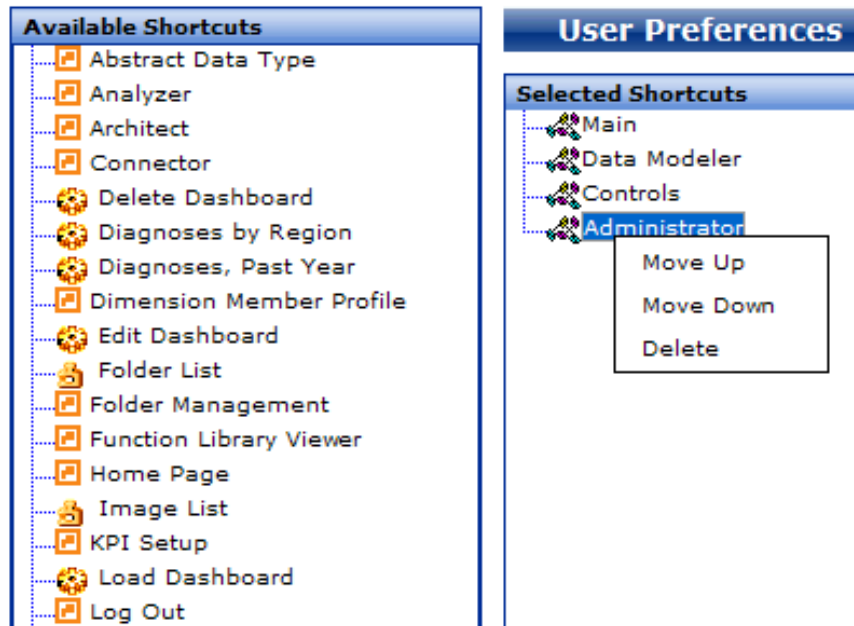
Available Shortcuts
Abstract Data Type
Analyzer
Architect
Connector
Delete Dashboard
Diagnoses by Region
Diagnoses, Past Year
Dimension Member Profile
Edit Dashboard
Folder List
Folder Management
Function Library Viewer
Home Page
Image List
KPI Setup
Load Dashboard
Log Out

User Preferences

Selected Shortcuts
Main
Data Modeler
Controls
Administrator

Move Up
Move Down
Delete